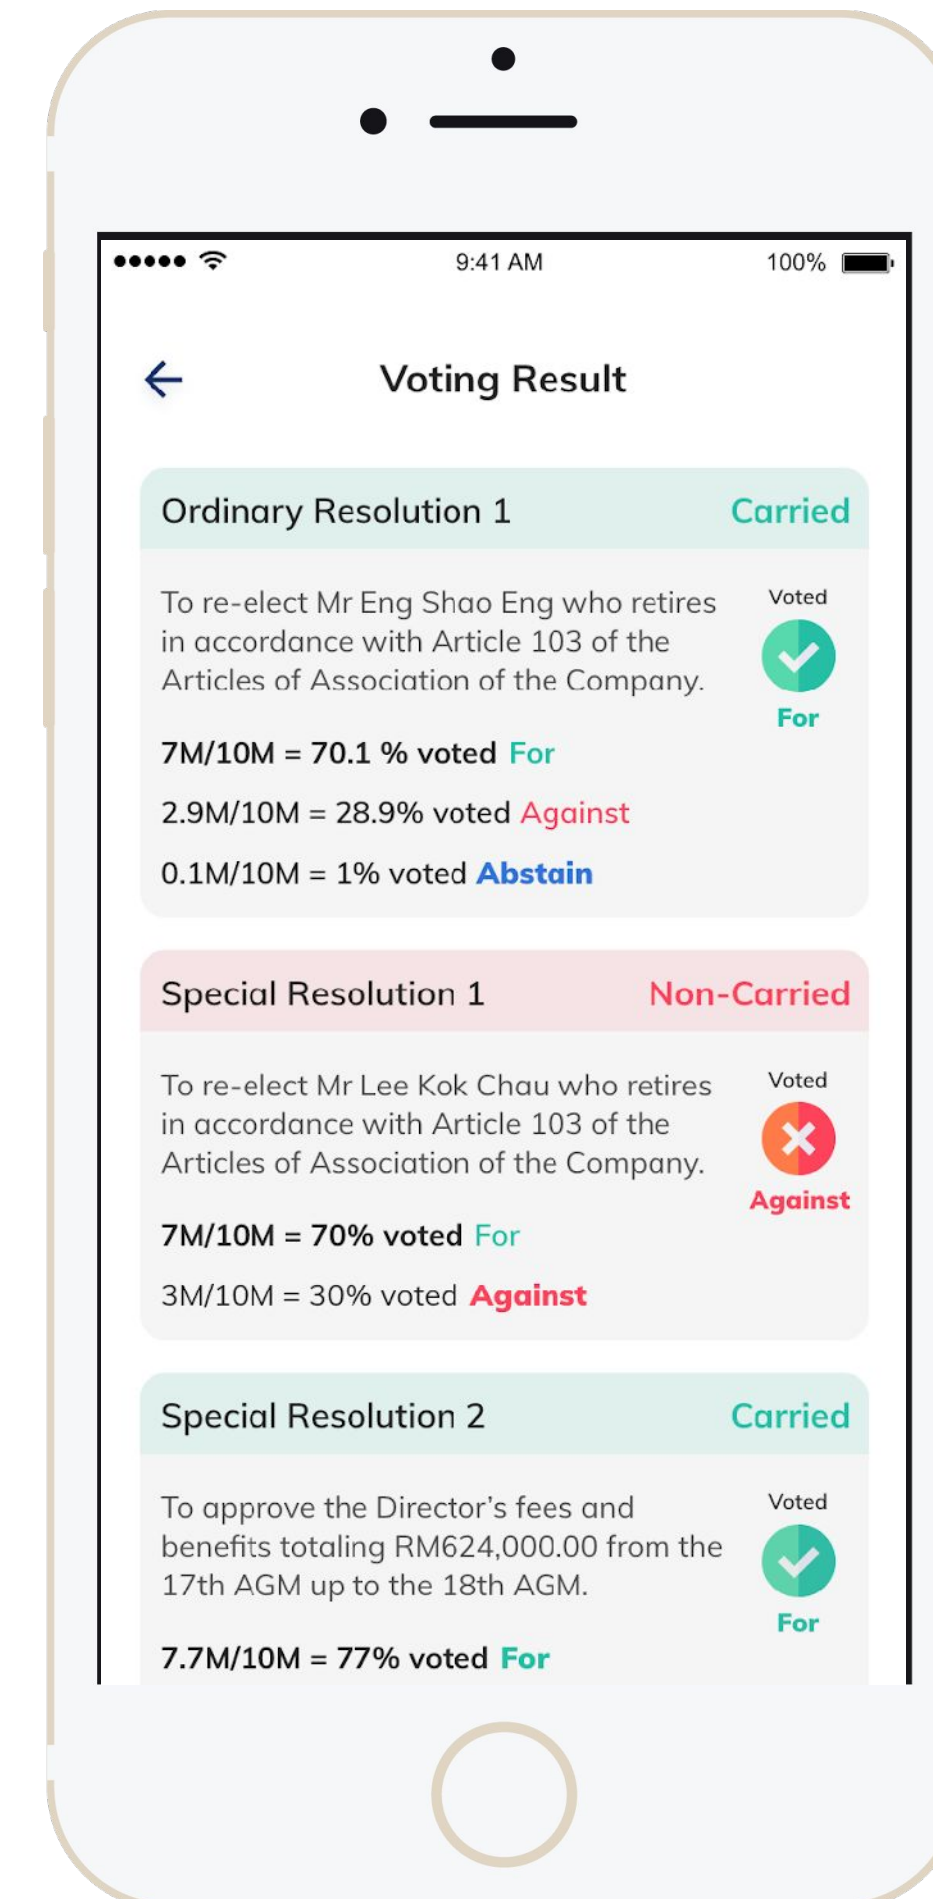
●●●●● 9:41 AM 100%

Voting Result

Ordinary Resolution 1 Carried

To re-elect Mr Eng Shao Eng who retires in accordance with Article 103 of the Articles of Association of the Company.

Voted

For

7M/10M = 70.1 % voted For

2.9M/10M = 28.9% voted Against

0.1M/10M = 1% voted Abstain

Special Resolution 1 Non-Carried

To re-elect Mr Lee Kok Chau who retires in accordance with Article 103 of the Articles of Association of the Company.

Voted

Against

7M/10M = 70% voted For

3M/10M = 30% voted Against

Special Resolution 2 Carried

To approve the Director's fees and benefits totaling RM624,000.00 from the 17th AGM up to the 18th AGM.

Voted

For

7.7M/10M = 77% voted For